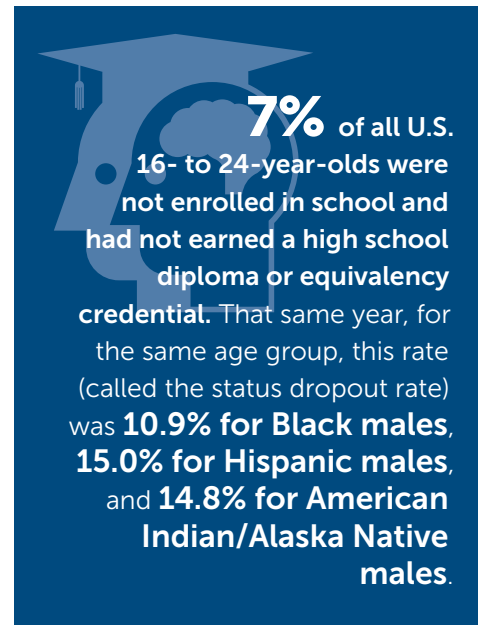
7% of all U.S. 16- to 24-year-olds were not enrolled in school and had not earned a high school diploma or equivalency credential. That same year, for the same age group, this rate (called the status dropout rate) was 10.9% for Black males, 15.0% for Hispanic males, and 14.8% for American Indian/Alaska Native males.